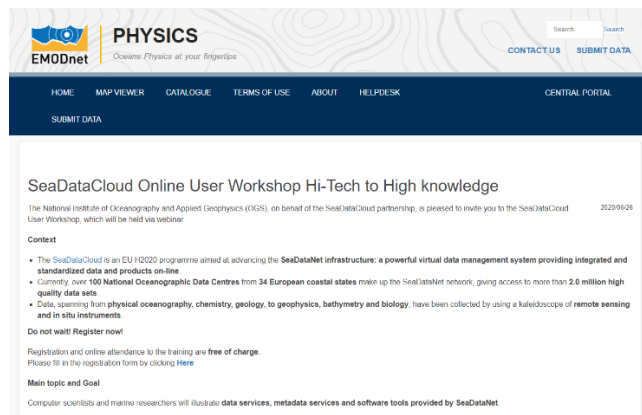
EMODnet

PHYSICS
Oceans Physics at your fingertips

Search Search

CONTACT US SUBMIT DATA

HOME MAP VIEWER CATALOGUE TERMS OF USE ABOUT HELPDESK CENTRAL PORTAL

SUBMIT DATA

SeaDataCloud Online User Workshop Hi-Tech to High knowledge

2020/08/26

The National Institute of Oceanography and Applied Geophysics (OGS), on behalf of the SeaDataCloud partnership, is pleased to invite you to the SeaDataCloud User Workshop, which will be held via webinar

Context

- The SeaDataCloud is an EU H2020 programme aimed at advancing the SeaDataNet infrastructure: a powerful virtual data management system providing integrated and standardized data and products on-line.
- Currently, over 100 National Oceanographic Data Centres from 34 European coastal states make up the SeaDataNet network, giving access to more than 2.0 million high quality data sets.
- Data, spanning from physical oceanography, chemistry, geology, to geophysics, bathymetry and biology, have been collected by using a kaleidoscope of remote sensing and in situ instruments.

Do not wait! Register now!

Registration and online attendance to the training are free of charge.
Please fill in the registration form by clicking Here

Main topic and Goal

Computer scientists and marine researchers will illustrate data services, metadata services and software tools provided by SeaDataNet